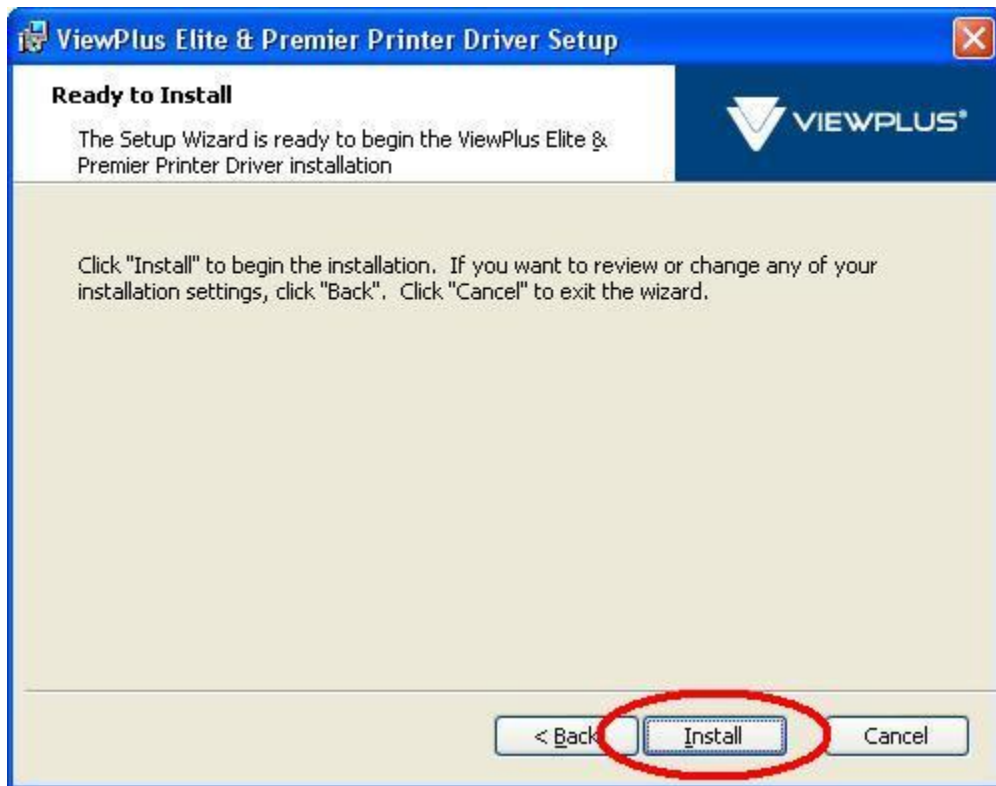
ViewPlus Elite & Premier Printer Driver Setup

Ready to Install

The Setup Wizard is ready to begin the ViewPlus Elite & Premier Printer Driver installation

VIEWPLUS®

Click "Install" to begin the installation. If you want to review or change any of your installation settings, click "Back". Click "Cancel" to exit the wizard.

< Back

Install

Cancel